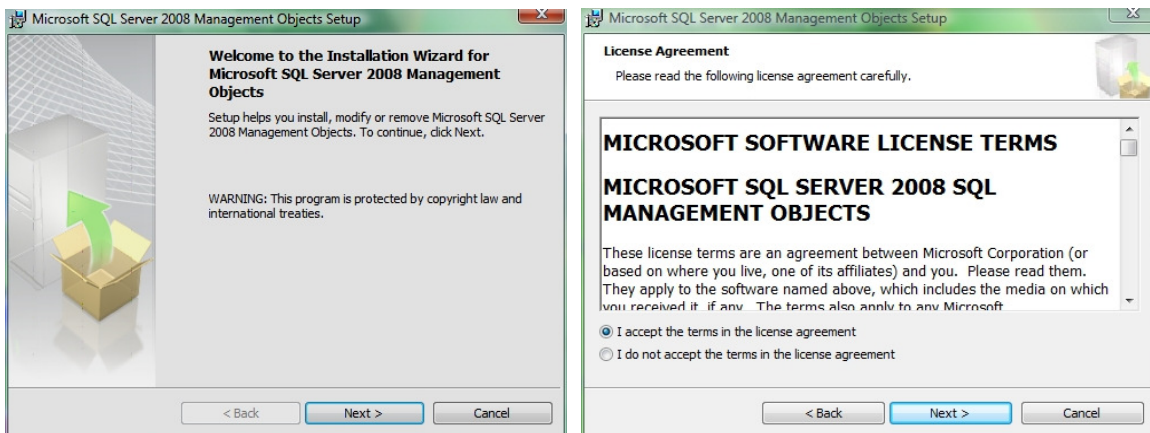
Microsoft SQL Server 2008 Management Objects Setup

Welcome to the Installation Wizard for Microsoft SQL Server 2008 Management Objects

Setup helps you install, modify or remove Microsoft SQL Server 2008 Management Objects. To continue, click Next.

WARNING: This program is protected by copyright law and international treaties.

< Back
Next >
Cancel

Microsoft SQL Server 2008 Management Objects Setup

License Agreement

Please read the following license agreement carefully.

MICROSOFT SOFTWARE LICENSE TERMS

MICROSOFT SQL SERVER 2008 SQL MANAGEMENT OBJECTS

These license terms are an agreement between Microsoft Corporation (or based on where you live, one of its affiliates) and you. Please read them. They apply to the software named above, which includes the media on which you received it, if any. The terms also apply to any Microsoft

I accept the terms in the license agreement

I do not accept the terms in the license agreement

< Back
Next >
Cancel